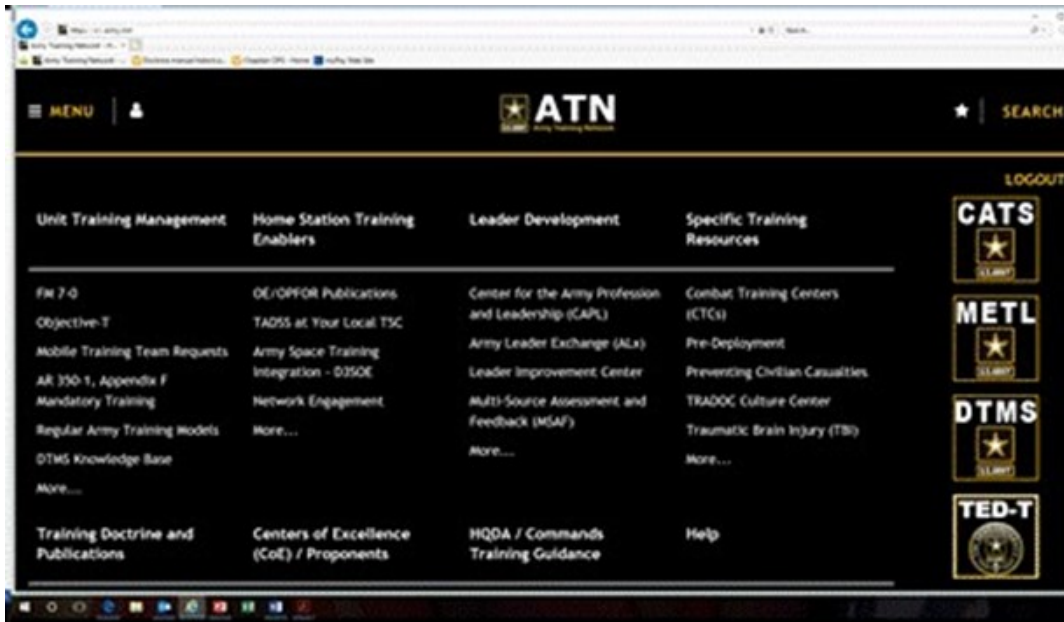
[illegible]

MENU

ATN

U.S.ARMY Army Training Network

SEARCH

LOGOUT

Unit Training Management

Home Station Training Enablers

Leader Development

Specific Training Resources

FM 7-0

Objective-T

Mobile Training Team Requests

AR 350-1, Appendix F Mandatory Training

Regular Army Training Models

DTMS Knowledge Base

More...

OE/OPFOR Publications

TADSS at Your Local TSC

Army Space Training Integration - D3SOE

Network Engagement

More...

Center for the Army Profession and Leadership (CAPL)

Army Leader Exchange (ALx)

Leader Improvement Center

Multi-Source Assessment and Feedback (MSAF)

More...

Combat Training Centers (CTCs)

Pre-Deployment

Preventing Civilian Casualties

TRADOC Culture Center

Traumatic Brain Injury (TBI)

More...

CATS

U.S.ARMY

METL

U.S.ARMY

DTMS

U.S.ARMY

TED-T

Training Doctrine and Publications

Centers of Excellence (CoE) / Proponents

HQDA / Commands Training Guidance

Help